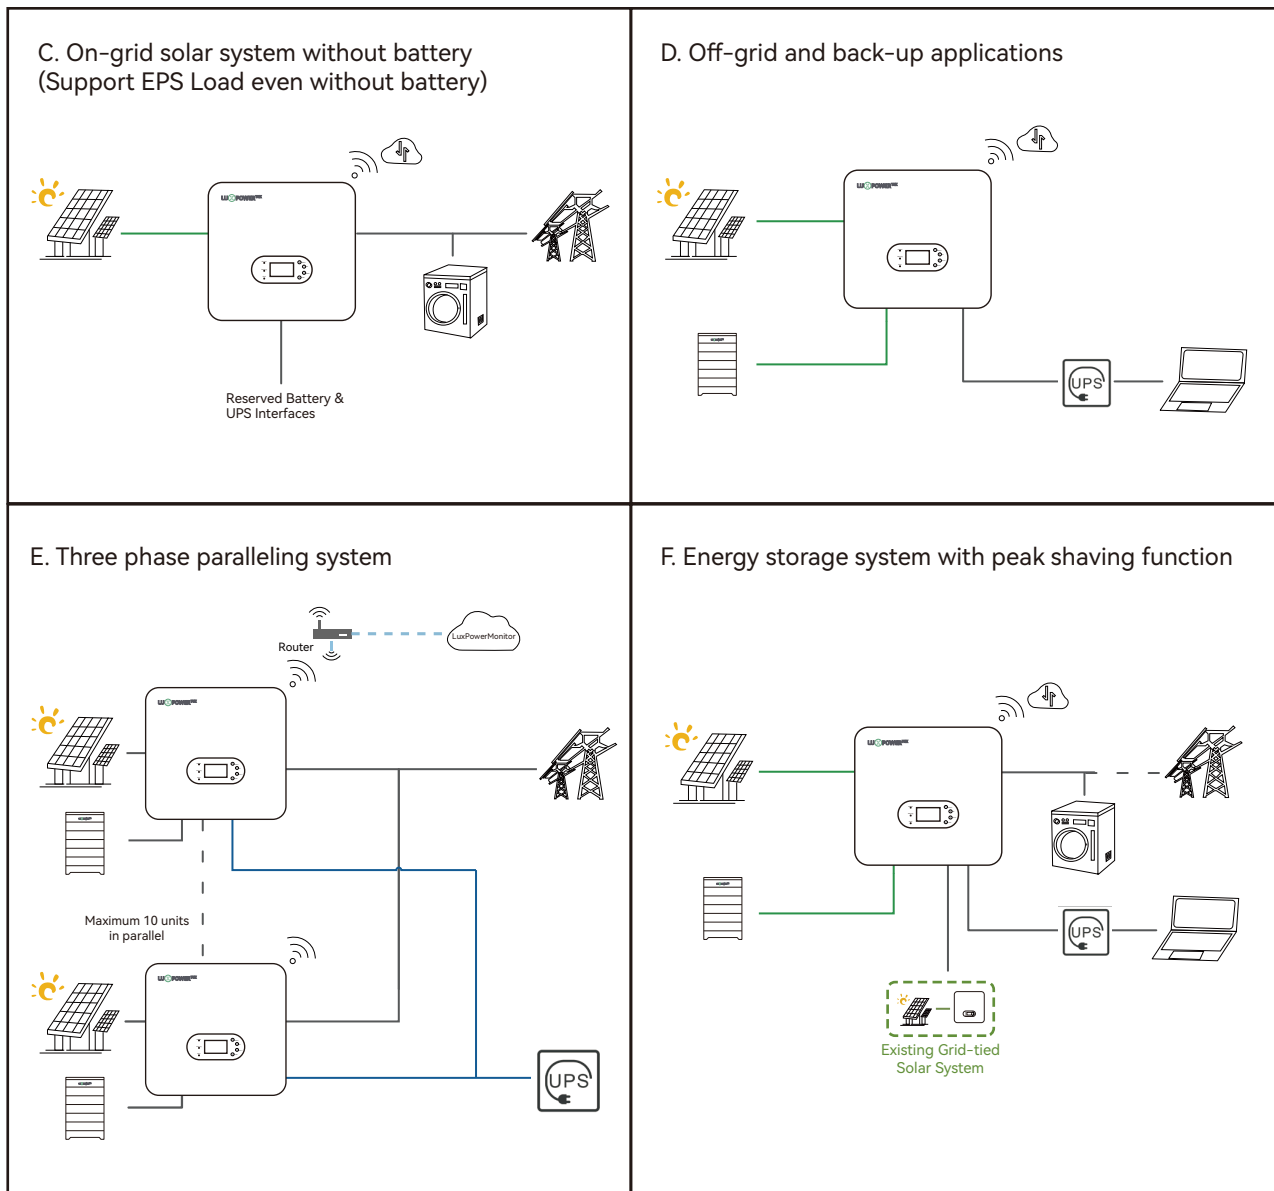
C. On-grid solar system without battery
(Support EPS Load even without battery)

Reserved Battery &
UPS Interfaces

D. Off-grid and back-up applications

UPS

E. Three phase paralleling system

Router

LuxPowerMonitor

Maximum 10 units
in parallel

UPS

F. Energy storage system with peak shaving function

UPS

Existing Grid-tied
Solar System